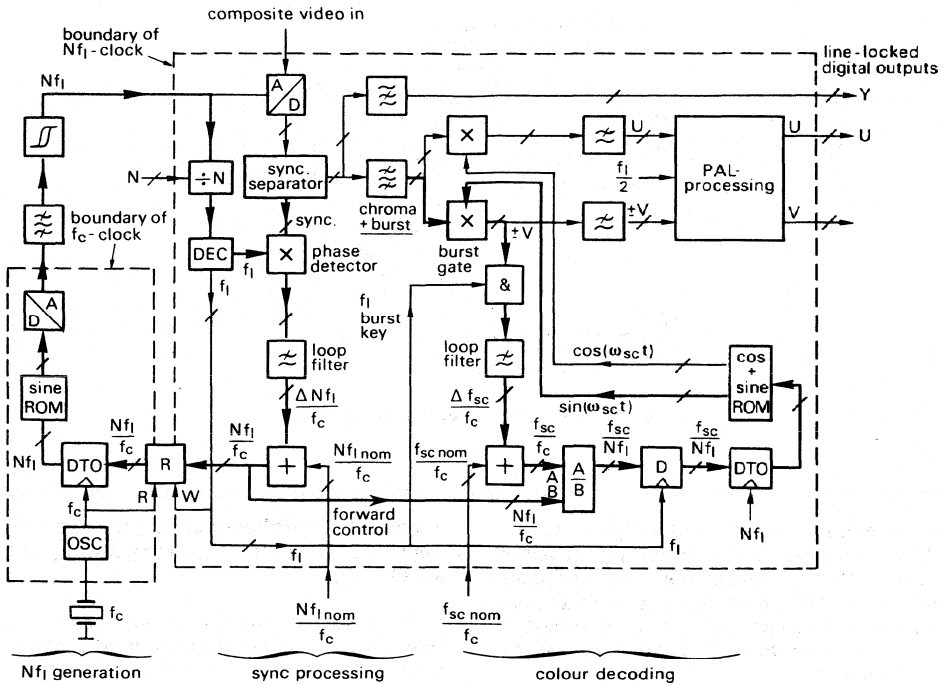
composite video in

boundary of $Nf_l$ - clock

line-locked digital outputs

$Nf_l$

A/D

Y

U

U

N

÷N

sync. separator

chroma + burst

×

×

$\frac{f_l}{2}$

PAL-processing

boundary of $f_c$ - clock

sync.

±V

V

DEC

×

phase detector

burst gate

±V

$f_l$

$f_l$

&

$f_l$ burst key

D/A

loop filter

loop filter

$\cos(\omega_{sc} t)$

cos + sine ROM

sine ROM

$\frac{\Delta Nf_l}{f_c}$

$\frac{\Delta f_{sc}}{f_c}$

$\sin(\omega_{sc} t)$

$\frac{Nf_l}{f_c}$

$\frac{Nf_l}{f_c}$

$\frac{Nf_{l\,nom}}{f_c}$

$\frac{f_{sc\,nom}}{f_c}$

$\frac{f_{sc}}{f_c}$

$\frac{f_{sc}}{Nf_l}$

$\frac{f_{sc}}{Nf_l}$

$Nf_l$

DTO

R

+

+

A

B

$\frac{A}{B}$

D

DTO

R

W

forward control

$\frac{Nf_l}{f_c}$

$f_c$

OSC

$f_l$

$f_l$

$Nf_l$

$f_c$

$\frac{Nf_{l\,nom}}{f_c}$

$\frac{f_{sc\,nom}}{f_c}$

$Nf_l$ generation

sync processing

colour decoding